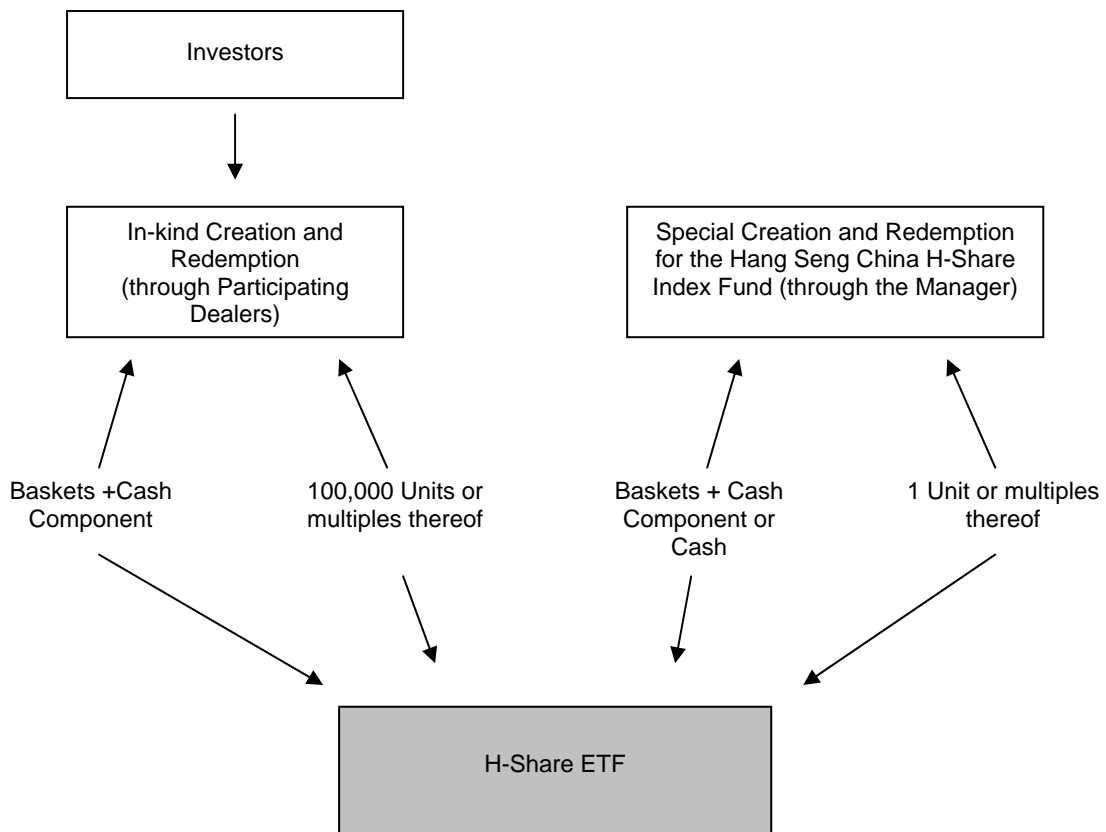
Investors

In-kind Creation and Redemption (through Participating Dealers)

Special Creation and Redemption for the Hang Seng China H-Share Index Fund (through the Manager)

Baskets +Cash Component

100,000 Units or multiples thereof

Baskets + Cash Component or Cash

1 Unit or multiples thereof

H-Share ETF